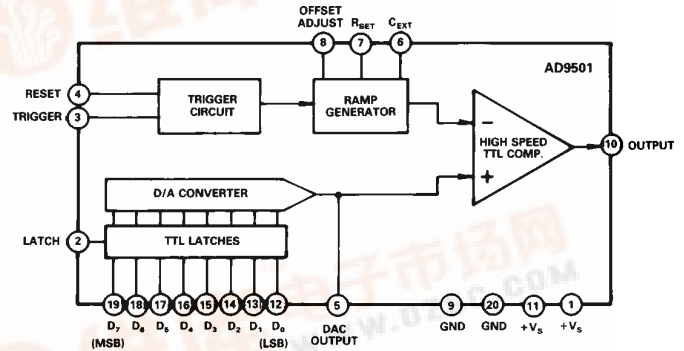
OFFSET ADJUST
8
$R_{SET}$
7
$C_{EXT}$
6
AD9501
RESET
4
TRIGGER
3
TRIGGER CIRCUIT
RAMP GENERATOR
−
HIGH SPEED TTL COMP.
+
10
OUTPUT
D/A CONVERTER
LATCH
2
TTL LATCHES
19
18
17
16
15
14
13
12
$D_7$
(MSB)
$D_6$
$D_5$
$D_4$
$D_3$
$D_2$
$D_1$
$D_0$
(LSB)
5
DAC OUTPUT
9
GND
20
GND
11
$+V_S$
1
$+V_S$